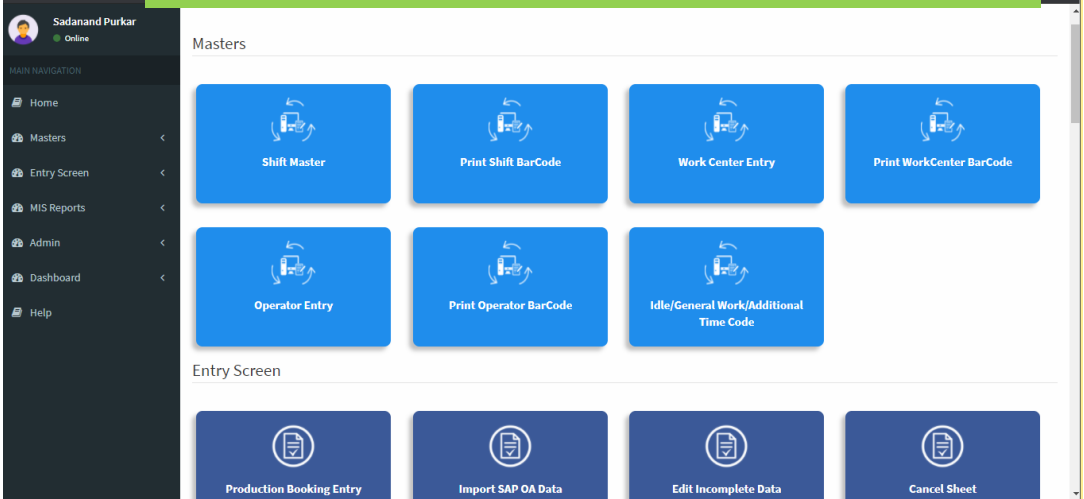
Sadanand Purkar
Online

MAIN NAVIGATION

Home
Masters
Entry Screen
MIS Reports
Admin
Dashboard
Help

Masters

Shift Master
Print Shift BarCode
Work Center Entry
Print WorkCenter BarCode
Operator Entry
Print Operator BarCode
Idle/General Work/Additional Time Code

Entry Screen

Production Booking Entry
Import SAP OA Data
Edit Incomplete Data
Cancel Sheet